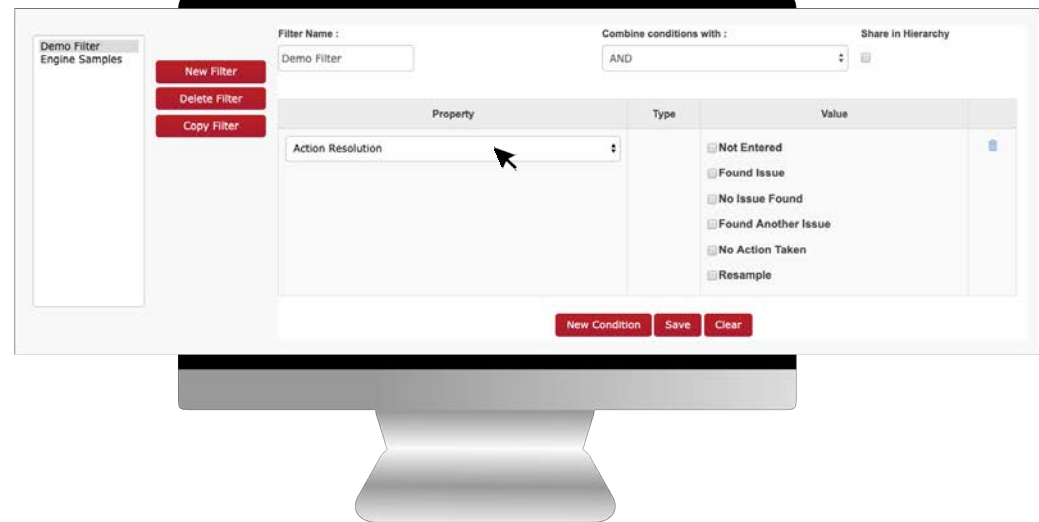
Demo Filter
Engine Samples

New Filter
Delete Filter
Copy Filter

Filter Name :
Demo Filter

Combine conditions with :
AND

Share in Hierarchy

| Property | Type | Value | |
|---|---|---|---|
| Action Resolution | | Not Entered<br>Found Issue<br>No Issue Found<br>Found Another Issue<br>No Action Taken<br>Resample | |

New Condition
Save
Clear